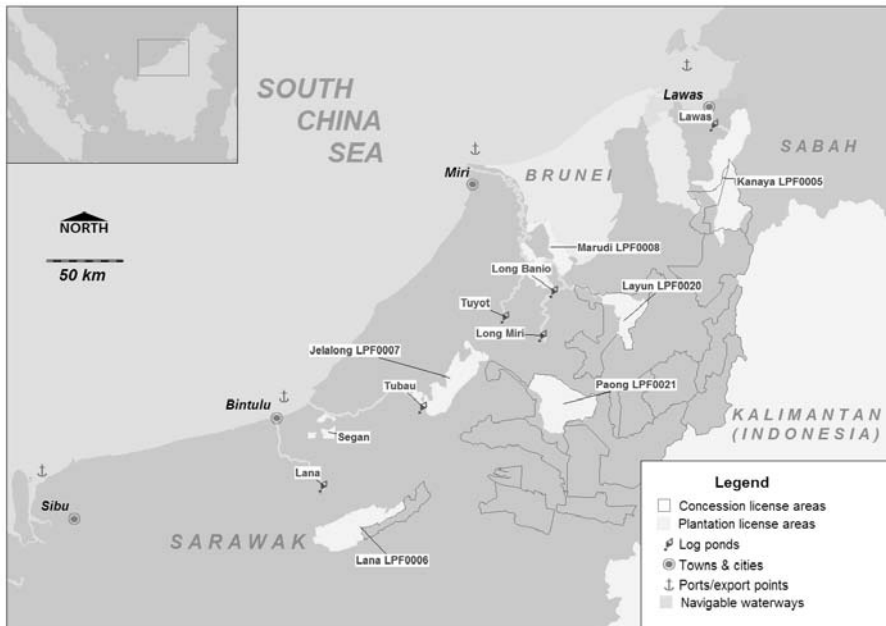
SOUTH CHINA SEA

Lawas
Lawas

SABAH

Miri

BRUNEI

Kanaya LPF0005

NORTH

50 km

Marudi LPF0008

Long Banio

Layun LPF0020

Tuyot

Long Miri

Jelalong LPF0007

Tubau

Paong LPF0021

Bintulu

Segan

KALIMANTAN (INDONESIA)

Lana

Sibu

SARAWAK

Lana LPF0006

Legend
Concession license areas
Plantation license areas
Log ponds
Towns & cities
Ports/export points
Navigable waterways